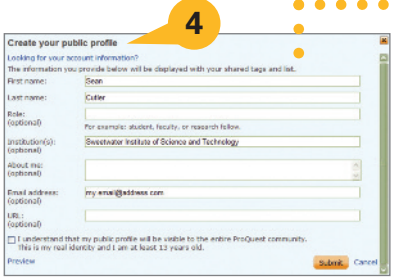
4

Create your public profile

Looking for your account information?

The information you provide below will be displayed with your shared tags and list.

First name: Sean

Last name: Cutler

Role: (optional)

For example: student, faculty, or research fellow.

Institution(s): (optional) Sweetwater Institute of Science and Technology

About me: (optional)

Email address: (optional) my.email@address.com

URL: (optional)

I understand that my public profile will be visible to the entire ProQuest community. This is my real identity and I am at least 13 years old.

Preview

Submit Cancel